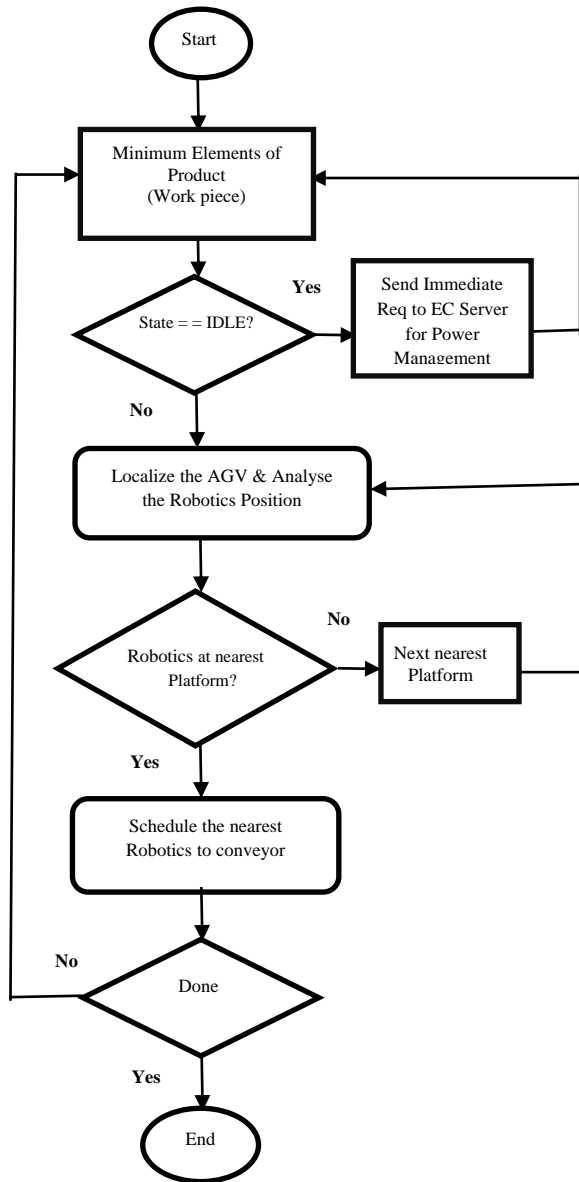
Start

Minimum Elements of Product (Work piece)

Yes

State = = IDLE?

Send Immediate Req to EC Server for Power Management

No

Localize the AGV & Analyse the Robotics Position

No

Robotics at nearest Platform?

Next nearest Platform

Yes

Schedule the nearest Robotics to conveyor

No

Done

Yes

End